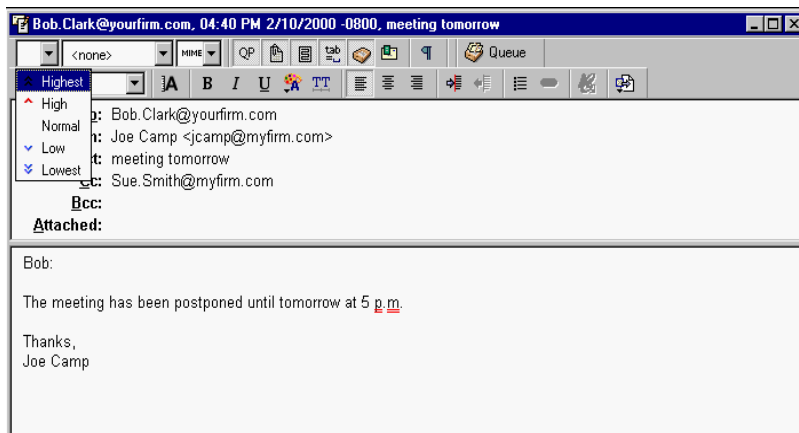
Bob.Clark@yourfirm.com, 04:40 PM 2/10/2000 -0800, meeting tomorrow

<none>
MIME
QP
Queue

Highest
High
Normal
Low
Lowest

B I U TT

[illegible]o: Bob.Clark@yourfirm.com
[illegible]n: Joe Camp <jcamp@myfirm.com>
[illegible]t: meeting tomorrow
Cc: Sue.Smith@myfirm.com
Bcc:
Attached:

Bob:

The meeting has been postponed until tomorrow at 5 p.m.

Thanks,
Joe Camp